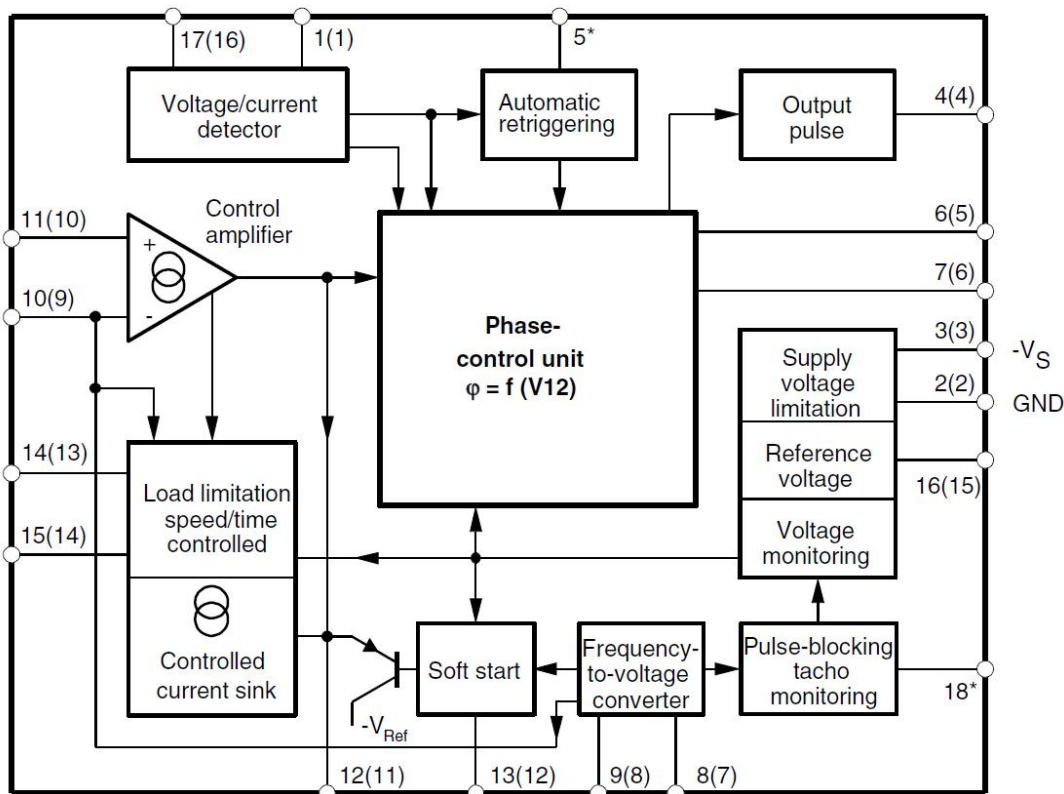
17(16)
1(1)
5*
Voltage/current detector
Automatic retriggering
Output pulse
4(4)
Control amplifier
11(10)
+
-
10(9)
6(5)
7(6)
Phase-control unit
φ = f (V12)
Supply voltage limitation
3(3)
$-V_S$
2(2)
GND
Reference voltage
16(15)
14(13)
Load limitation speed/time controlled
15(14)
Voltage monitoring
Controlled current sink
Soft start
Frequency-to-voltage converter
Pulse-blocking tacho monitoring
18*
$-V_{Ref}$
12(11)
13(12)
9(8)
8(7)